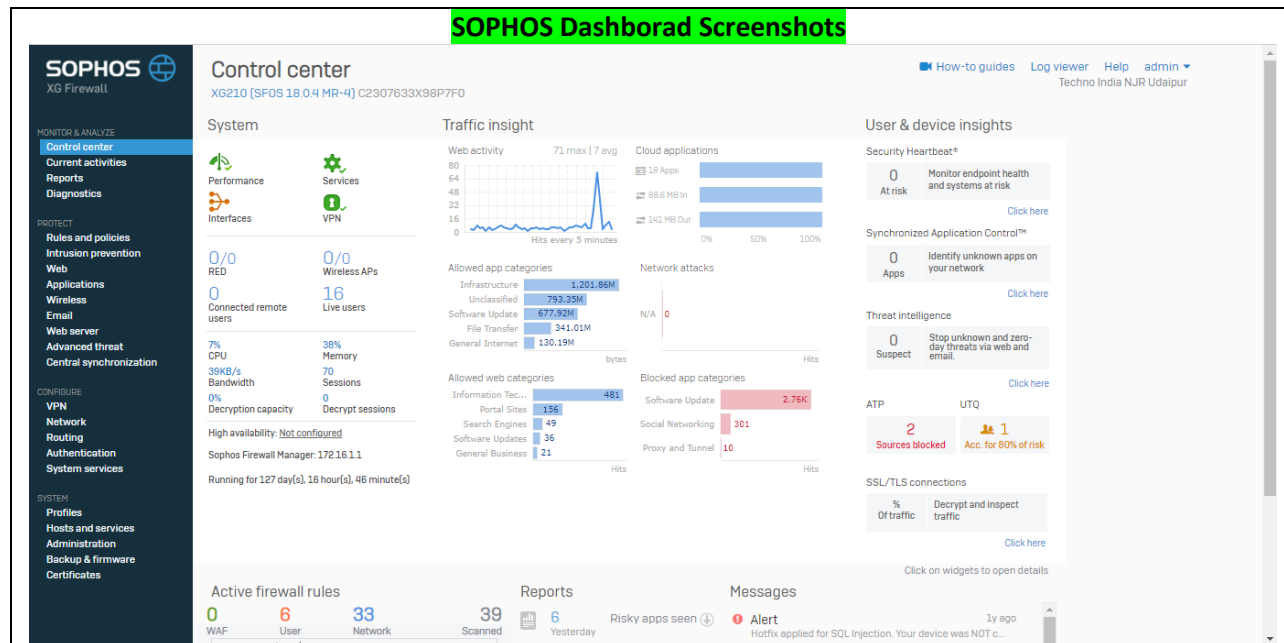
SOPHOS Dashborad Screenshots

SOPHOS
XG Firewall

MONITOR & ANALYZE
Control center
Current activities
Reports
Diagnostics

PROTECT
Rules and policies
Intrusion prevention
Web
Applications
Wireless
Email
Web server
Advanced threat
Central synchronization

CONFIGURE
VPN
Network
Routing
Authentication
System services

SYSTEM
Profiles
Hosts and services
Administration
Backup & firmware
Certificates

Control center
XG210 (SFOS 18.0.4 MR-4) C2307633X98P7F0

How-to guides Log viewer Help admin
Techno India NJR Udaipur

System

Performance
Services
Interfaces
VPN

0/0
RED
0/0
Wireless APs
0
Connected remote users
16
Live users

7%
CPU
38%
Memory
39KB/s
Bandwidth
70
Sessions
0%
Decryption capacity
0
Decrypt sessions

High availability: Not configured

Sophos Firewall Manager: 172.16.1.1

Running for 127 day(s), 16 hour(s), 46 minute(s)

Traffic insight

Web activity 71 max | 7 avg
80
64
48
32
16
0
Hits every 5 minutes

Cloud applications
18 Apps
88.6 MB In
141 MB Out
0% 50% 100%

Allowed app categories
| Infrastructure | 1,201.86M |
|---|---|
| Unclassified | 793.35M |
| Software Update | 677.92M |
| File Transfer | 341.01M |
| General Internet | 130.19M |
bytes

Network attacks
N/A 0
Hits

Allowed web categories
| Information Tec... | 481 |
|---|---|
| Portal Sites | 156 |
| Search Engines | 49 |
| Software Updates | 36 |
| General Business | 21 |
Hits

Blocked app categories
| Software Update | 2.76K |
|---|---|
| Social Networking | 301 |
| Proxy and Tunnel | 10 |
Hits

User & device insights

Security Heartbeat®
0
At risk
Monitor endpoint health and systems at risk
Click here

Synchronized Application Control™
0
Apps
Identify unknown apps on your network
Click here

Threat intelligence
0
Suspect
Stop unknown and zero-day threats via web and email.
Click here

ATP
2
Sources blocked
UTQ
1
Acc. for 80% of risk

SSL/TLS connections
%
Of traffic
Decrypt and inspect traffic
Click here

Click on widgets to open details

Active firewall rules
0
WAF
6
User
33
Network
39
Scanned

Reports
6
Yesterday
Risky apps seen

Messages
Alert 1y ago
Hotfix applied for SQL Injection. Your device was NOT c...